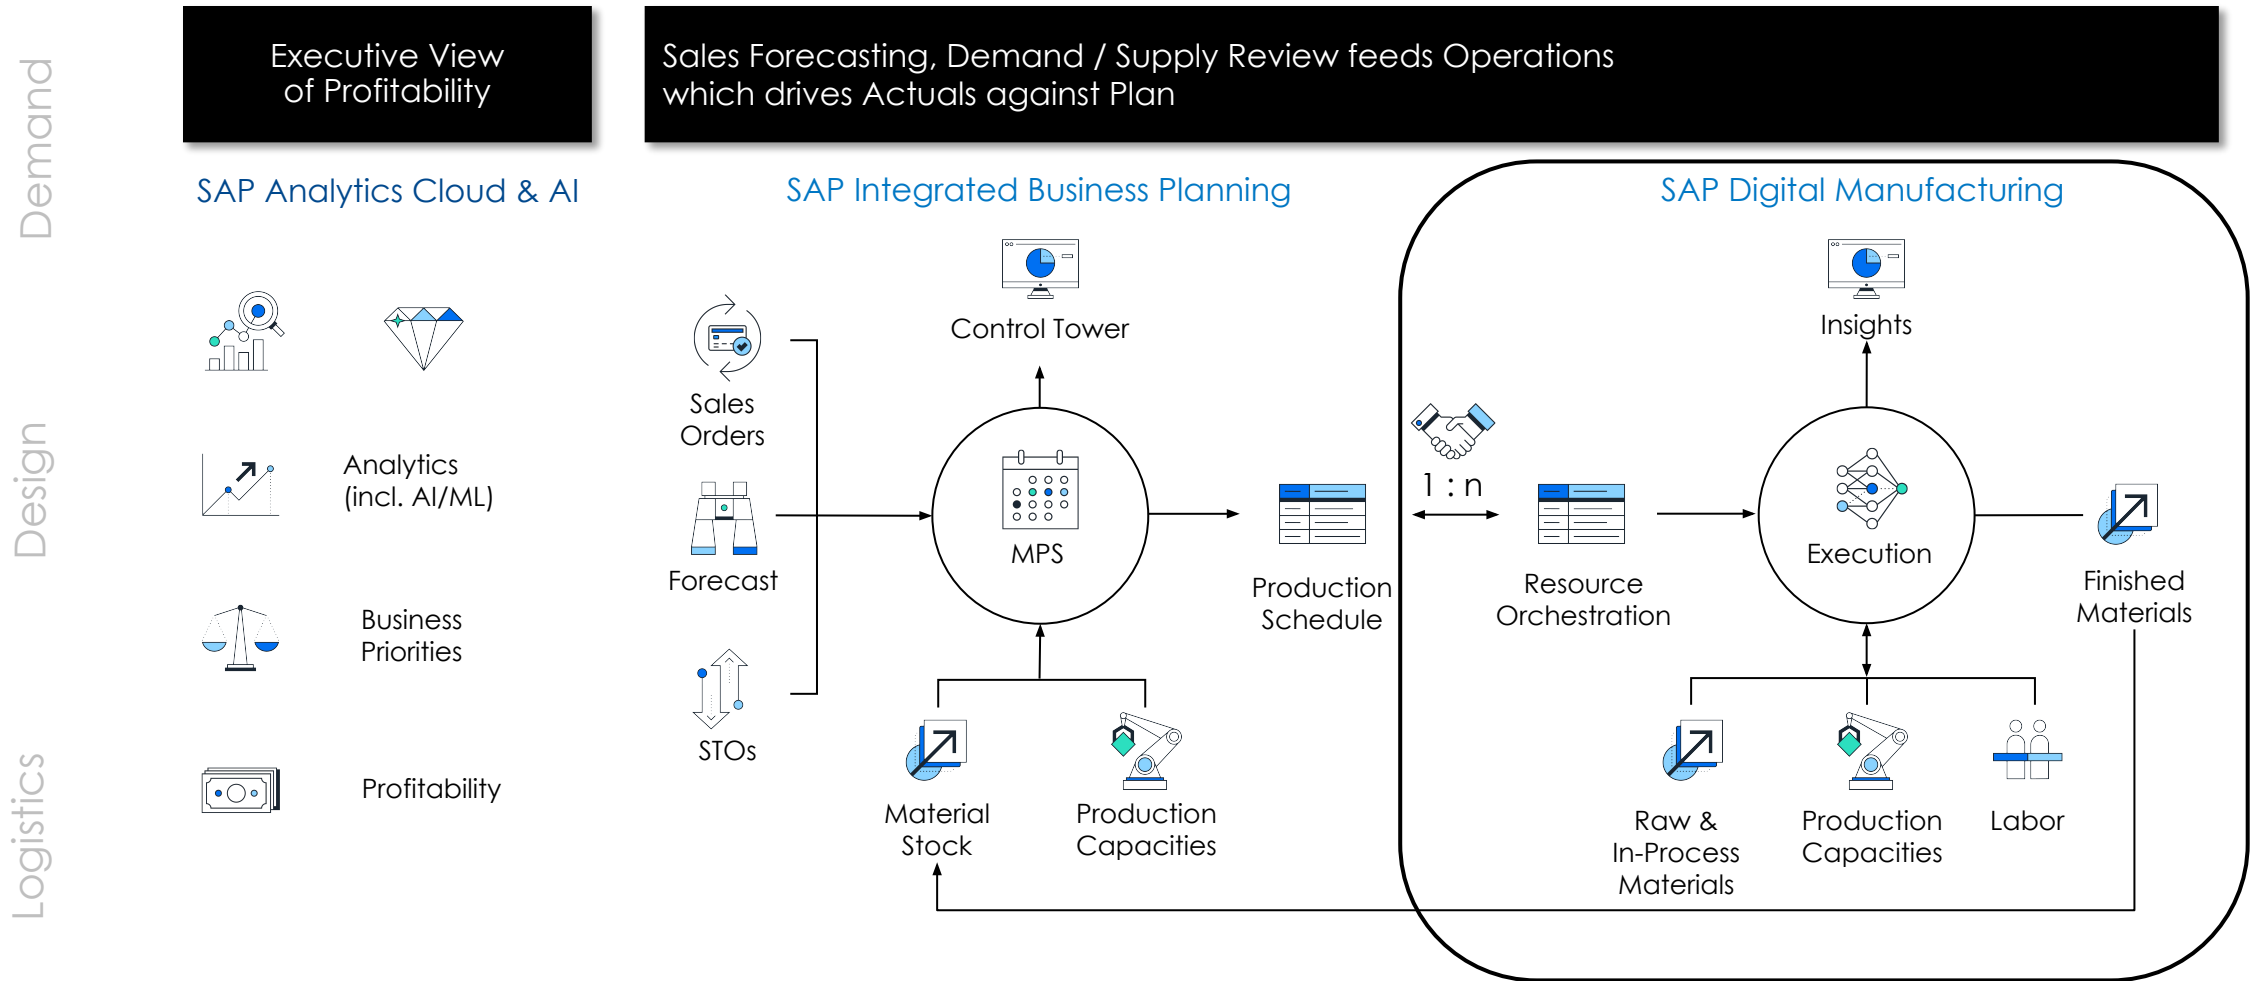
Demand

Design

Logistics

Executive View of Profitability

Sales Forecasting, Demand / Supply Review feeds Operations which drives Actuals against Plan

SAP Analytics Cloud & AI

Analytics (incl. AI/ML)

Business Priorities

Profitability

SAP Integrated Business Planning

Sales Orders

Forecast

STOs

Control Tower

MPS

Production Schedule

Material Stock

Production Capacities

SAP Digital Manufacturing

1 : n

Resource Orchestration

Insights

Execution

Finished Materials

Raw & In-Process Materials

Production Capacities

Labor